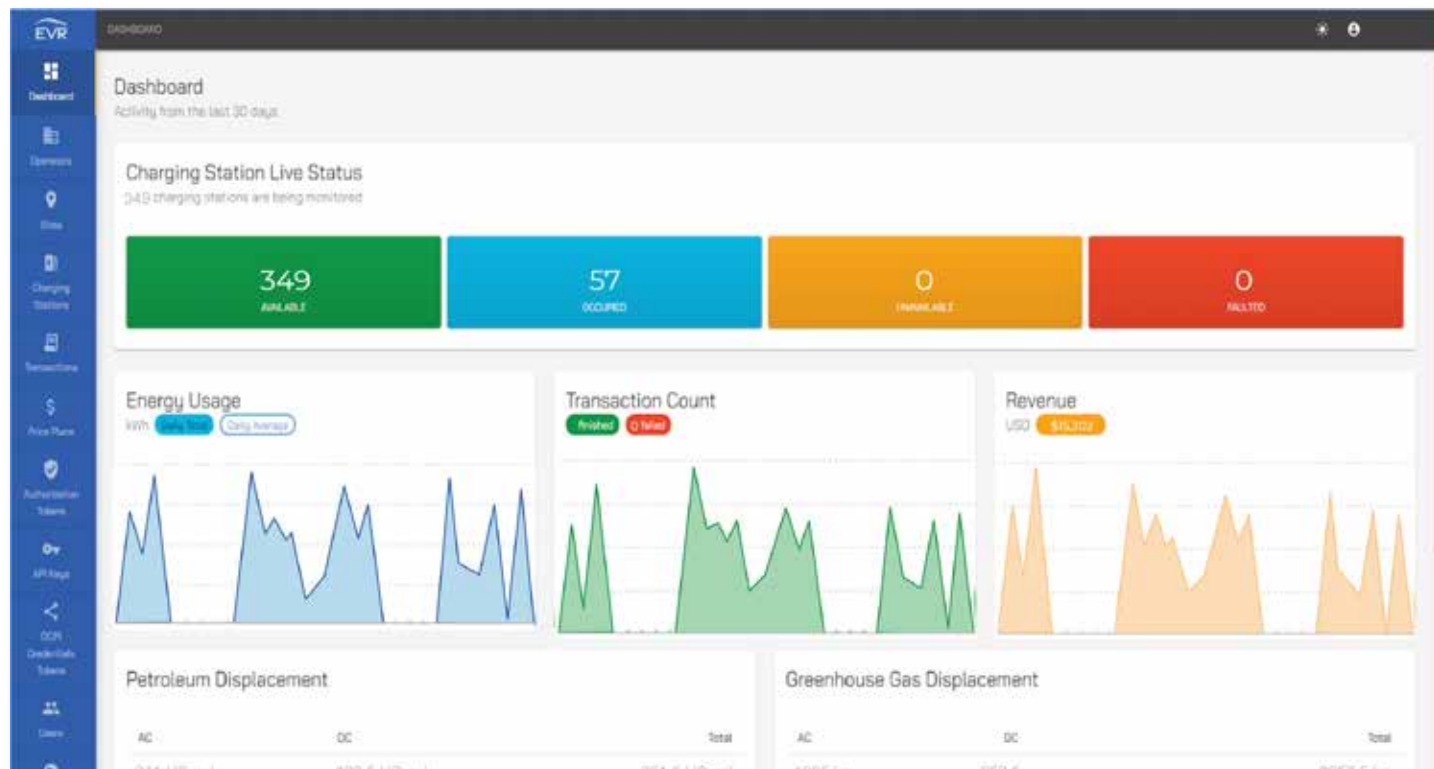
EVR

Dashboard

Operators

Sites

Charging Stations

Transactions

Price Plans

Authorization Tokens

API Keys

OCPI Credentials Tokens

Users

DASHBOARD

Dashboard

Activity from the last 30 days

Charging Station Live Status

349 charging stations are being monitored

349
AVAILABLE

57
OCCUPIED

0
UNAVAILABLE

0
FAULTED

Energy Usage

kWh Daily Total Daily Average

Transaction Count

Finished 0 failed

Revenue

USD $15,202

Petroleum Displacement

| AC | DC | Total |
|---|---|---|
| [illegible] | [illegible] | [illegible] |

Greenhouse Gas Displacement

| AC | DC | Total |
|---|---|---|
| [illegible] | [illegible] | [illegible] |